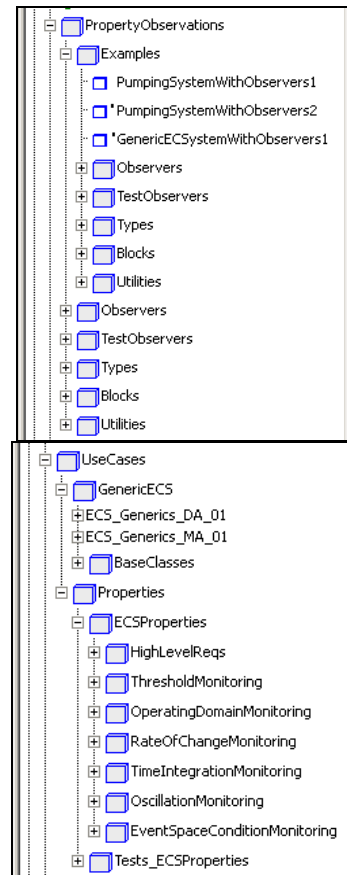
PropertyObservations
Examples
PumpingSystemWithObservers1
PumpingSystemWithObservers2
GenericECSSystemWithObservers1
Observers
TestObservers
Types
Blocks
Utilities
Observers
TestObservers
Types
Blocks
Utilities

UseCases
GenericECS
ECS_Generics_DA_01
ECS_Generics_MA_01
BaseClasses
Properties
ECSProperties
HighLevelReqs
ThresholdMonitoring
OperatingDomainMonitoring
RateOfChangeMonitoring
TimeIntegrationMonitoring
OscillationMonitoring
EventSpaceConditionMonitoring
Tests_ECSProperties